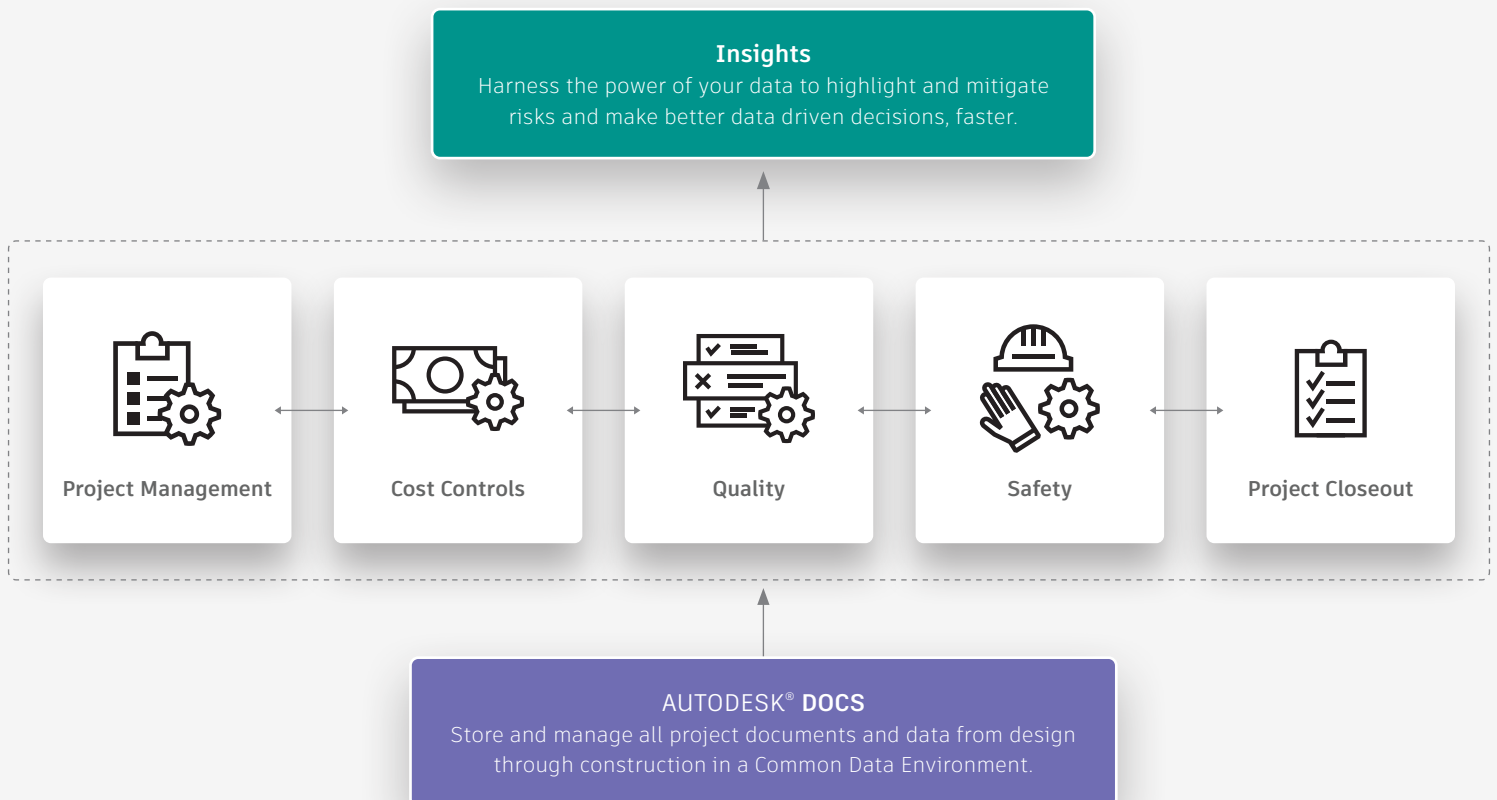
Insights
Harness the power of your data to highlight and mitigate risks and make better data driven decisions, faster.

Project Management

Cost Controls

Quality

Safety

Project Closeout

AUTODESK® DOCS
Store and manage all project documents and data from design through construction in a Common Data Environment.